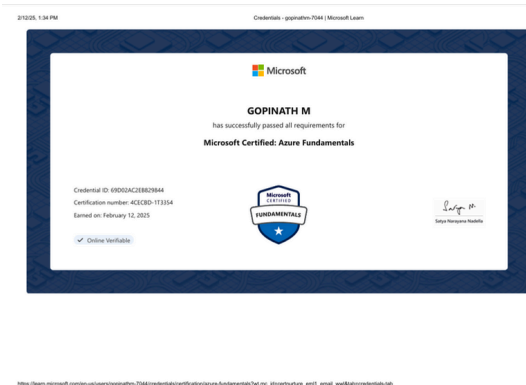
2/12/25, 1:34 PM

Credentials - gopinathm-7044 | Microsoft Learn

Microsoft

GOPINATH M

has successfully passed all requirements for

Microsoft Certified: Azure Fundamentals

Credential ID: 69D02AC2EB829844

Certification number: 4CECBD-1T3354

Earned on: February 12, 2025

✓ Online Verifiable

Microsoft CERTIFIED FUNDAMENTALS

Satya N.

Satya Narayana Nadella

https://learn.microsoft.com/en-us/users/gopinathm-7044/credentials/certification/azure-fundamentals?wt.mc_id=certsuture_emt1_email_wwl&tab=credentials-tab